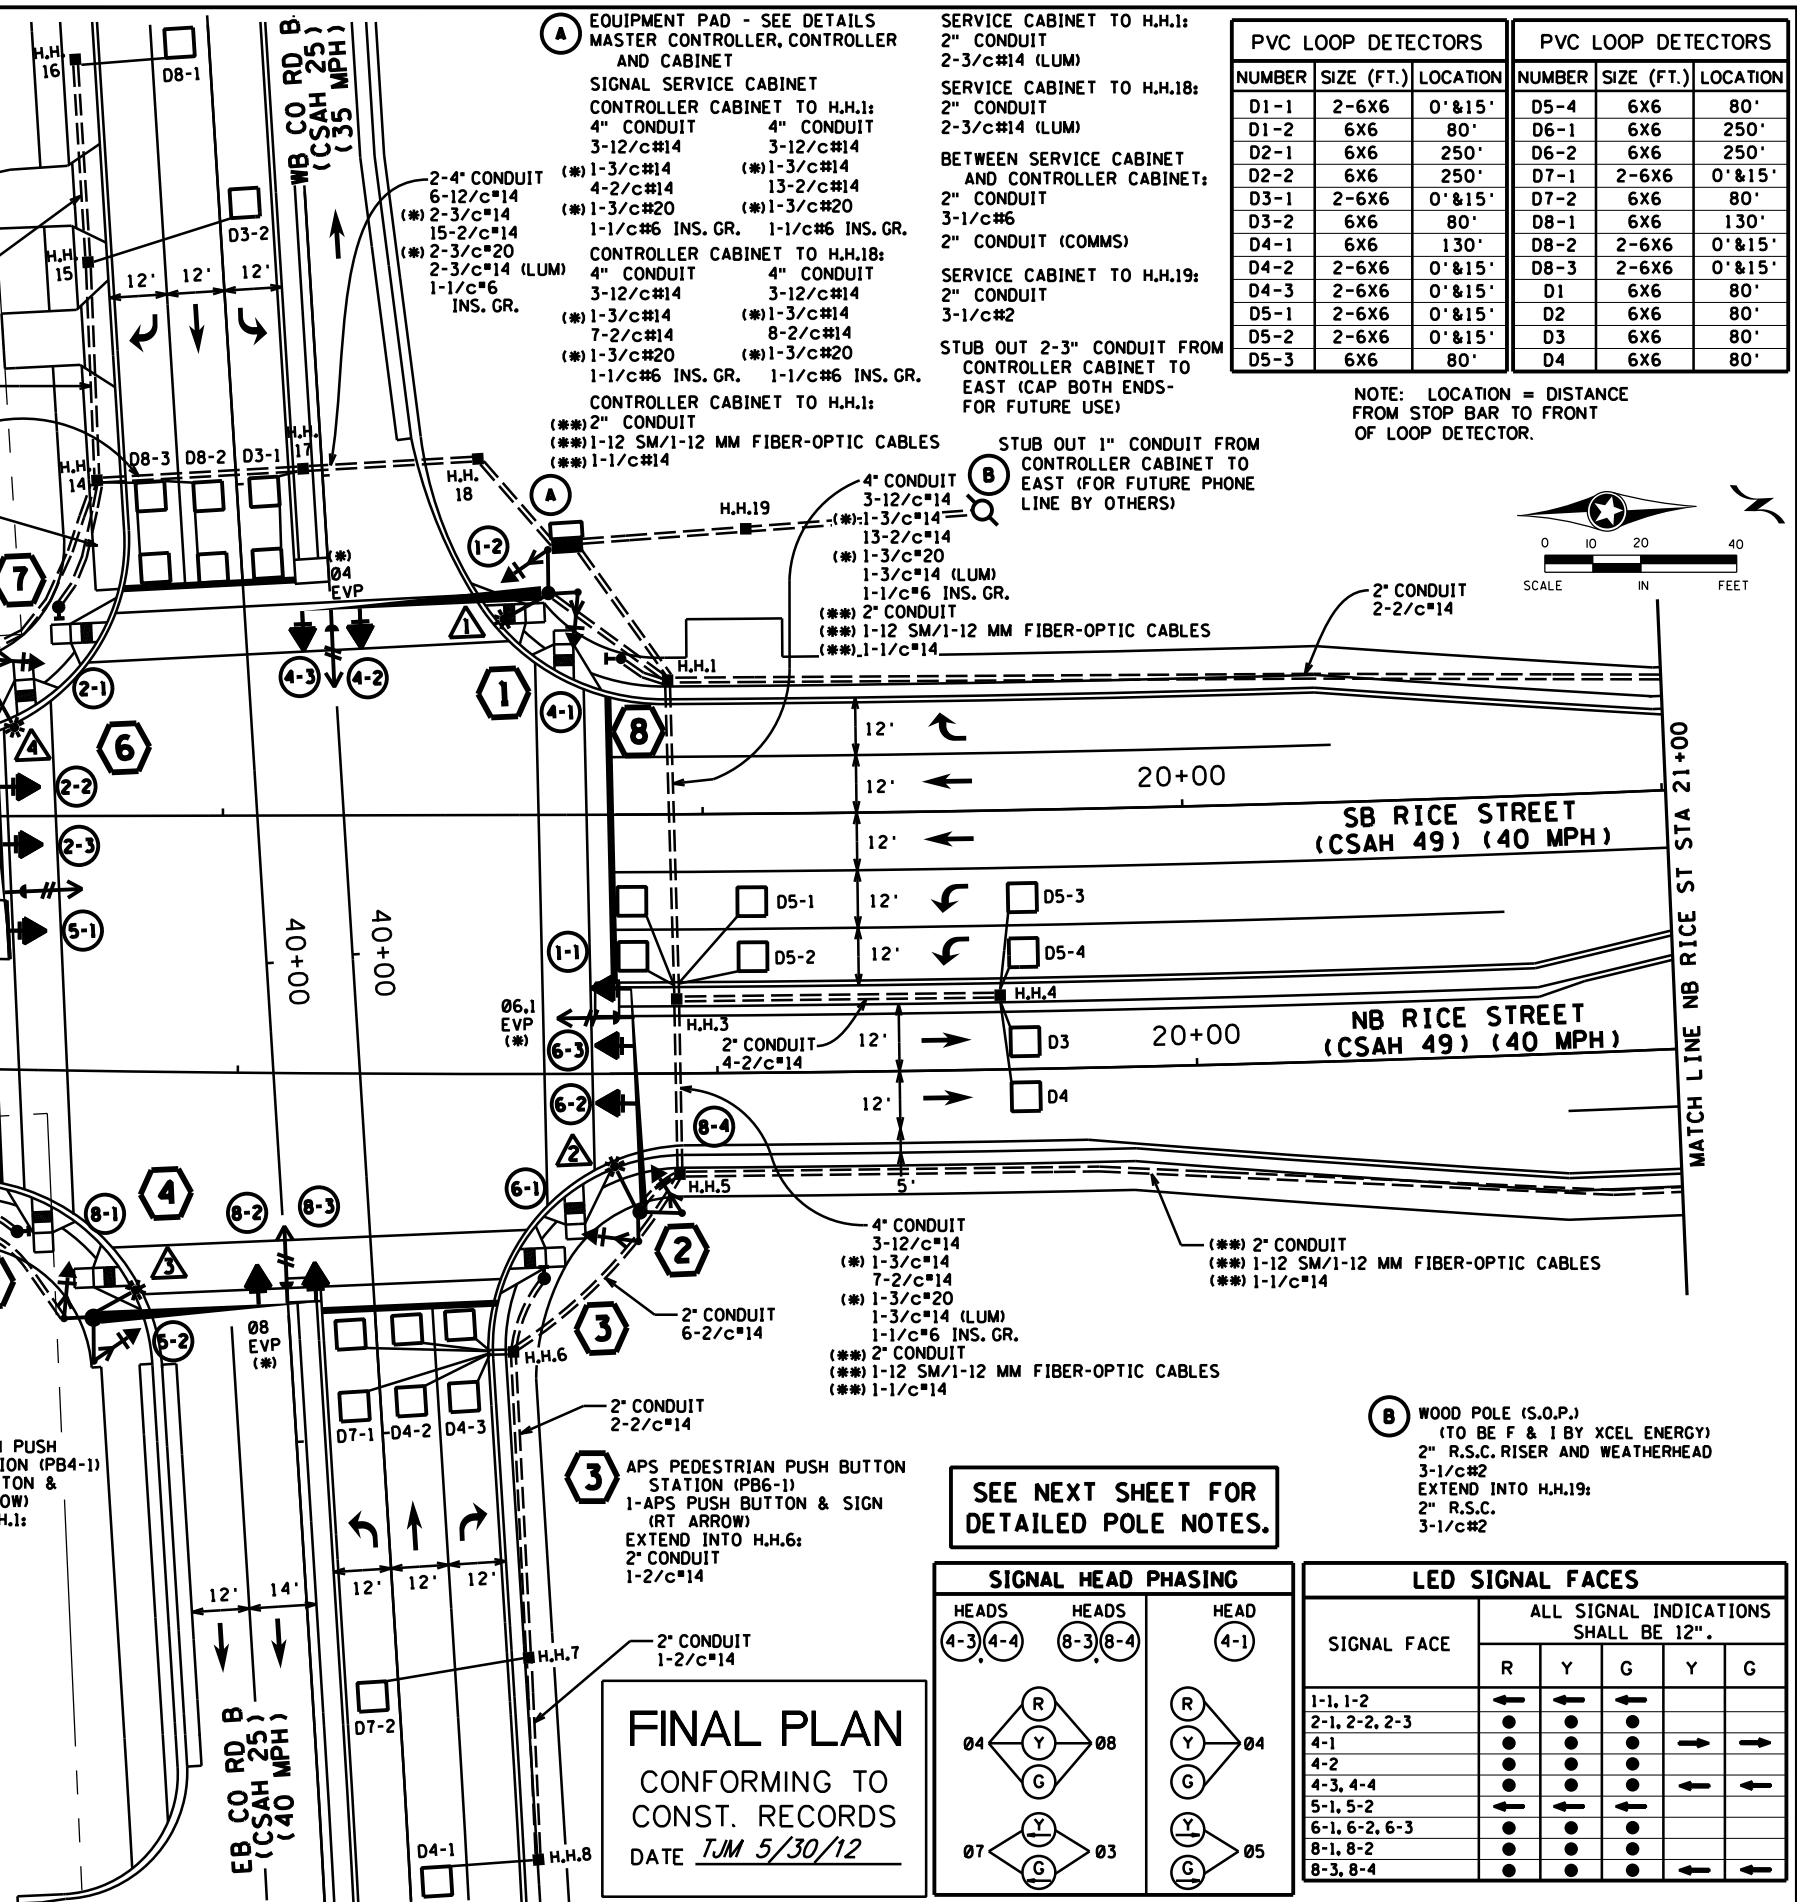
(A) EQUIPMENT PAD - SEE DETAILS
MASTER CONTROLLER, CONTROLLER AND CABINET
SIGNAL SERVICE CABINET
CONTROLLER CABINET TO H.H.1:
4" CONDUIT 3-12/c#14 (*)1-3/c#14 4-2/c#14 (*)1-3/c#20 1-1/c#6 INS. GR.
4" CONDUIT 3-12/c#14 (*)1-3/c#14 13-2/c#14 (*)1-3/c#20 1-1/c#6 INS. GR.
CONTROLLER CABINET TO H.H.18:
4" CONDUIT 3-12/c#14 (*)1-3/c#14 7-2/c#14 (*)1-3/c#20 1-1/c#6 INS. GR.
4" CONDUIT 3-12/c#14 (*)1-3/c#14 8-2/c#14 (*)1-3/c#20 1-1/c#6 INS. GR.
CONTROLLER CABINET TO H.H.1:
(**)2" CONDUIT
(**)1-12 SM/1-12 MM FIBER-OPTIC CABLES
(**)1-1/c#14

SERVICE CABINET TO H.H.1:
2" CONDUIT
2-3/c#14 (LUM)
SERVICE CABINET TO H.H.18:
2" CONDUIT
2-3/c#14 (LUM)
BETWEEN SERVICE CABINET AND CONTROLLER CABINET:
2" CONDUIT
3-1/c#6
2" CONDUIT (COMMS)
SERVICE CABINET TO H.H.19:
2" CONDUIT
3-1/c#2
STUB OUT 2-3" CONDUIT FROM CONTROLLER CABINET TO EAST (CAP BOTH ENDS-FOR FUTURE USE)

| PVC LOOP DETECTORS | | |
|---|---|---|
| NUMBER | SIZE (FT.) | LOCATION |
| D1-1 | 2-6X6 | 0'&15' |
| D1-2 | 6X6 | 80' |
| D2-1 | 6X6 | 250' |
| D2-2 | 6X6 | 250' |
| D3-1 | 2-6X6 | 0'&15' |
| D3-2 | 6X6 | 80' |
| D4-1 | 6X6 | 130' |
| D4-2 | 2-6X6 | 0'&15' |
| D4-3 | 2-6X6 | 0'&15' |
| D5-1 | 2-6X6 | 0'&15' |
| D5-2 | 2-6X6 | 0'&15' |
| D5-3 | 6X6 | 80' |

| PVC LOOP DETECTORS | | |
|---|---|---|
| NUMBER | SIZE (FT.) | LOCATION |
| D5-4 | 6X6 | 80' |
| D6-1 | 6X6 | 250' |
| D6-2 | 6X6 | 250' |
| D7-1 | 2-6X6 | 0'&15' |
| D7-2 | 6X6 | 80' |
| D8-1 | 6X6 | 130' |
| D8-2 | 2-6X6 | 0'&15' |
| D8-3 | 2-6X6 | 0'&15' |
| D1 | 6X6 | 80' |
| D2 | 6X6 | 80' |
| D3 | 6X6 | 80' |
| D4 | 6X6 | 80' |

NOTE: LOCATION = DISTANCE FROM STOP BAR TO FRONT OF LOOP DETECTOR.

STUB OUT 1" CONDUIT FROM (B) CONTROLLER CABINET TO EAST (FOR FUTURE PHONE LINE BY OTHERS)

0 10 20 40
SCALE IN FEET

H.H. 16 D8-1 WB CO RD B (CSAH 25) (35 MPH)
2-4" CONDUIT 6-12/c#14 (*) 2-3/c#14 15-2/c#14 (*) 2-3/c#20 2-3/c#14 (LUM) 1-1/c#6 INS. GR.
H.H. 15 D3-2 12' 12' 12'
H.H. 14 D8-3 D8-2 D3-1 H.H. 17 H.H. 18 (A) H.H.19
(*) 04 EVP 7 (1-2) 1 (4-3) (4-2)
4" CONDUIT 3-12/c#14 (*)1-3/c#14 13-2/c#14 (*) 1-3/c#20 1-3/c#14 (LUM) 1-1/c#6 INS. GR. (**) 2" CONDUIT (**) 1-12 SM/1-12 MM FIBER-OPTIC CABLES (**) 1-1/c#14
2" CONDUIT 2-2/c#14
H.H.1 (2-1) 6 4 (1) (4-1) (8) (2-2) (2-3) (5-1)
12' 12' 12' 12' 12' 20+00 SB RICE STREET (CSAH 49) (40 MPH)
D5-1 D5-2 D5-3 D5-4 40+00 40+00 (1-1)
MATCH LINE NB RICE ST STA 21+00
06.1 EVP (*) H.H.3 H.H.4 2" CONDUIT 4-2/c#14 12' 12' D3 D4 20+00 NB RICE STREET (CSAH 49) (40 MPH)
(6-3) (6-2) 2 (8-4) (6-1) H.H.5 5' (8-1) 4 (8-2) (8-3) 3 (5-2) 08 EVP (*) 2 3 H.H.6
4" CONDUIT 3-12/c#14 (*) 1-3/c#14 7-2/c#14 (*) 1-3/c#20 1-3/c#14 (LUM) 1-1/c#6 INS. GR. (**) 2" CONDUIT (**) 1-12 SM/1-12 MM FIBER-OPTIC CABLES (**) 1-1/c#14
(**) 2" CONDUIT (**) 1-12 SM/1-12 MM FIBER-OPTIC CABLES (**) 1-1/c#14
2" CONDUIT 6-2/c#14
D7-1 D4-2 D4-3 2" CONDUIT 2-2/c#14
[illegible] PUSH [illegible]ION (PB4-1) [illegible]TON & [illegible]OW) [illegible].1:

(3) APS PEDESTRIAN PUSH BUTTON STATION (PB6-1)
1-APS PUSH BUTTON & SIGN (RT ARROW)
EXTEND INTO H.H.6:
2" CONDUIT
1-2/c#14

SEE NEXT SHEET FOR DETAILED POLE NOTES.

(B) WOOD POLE (S.O.P.) (TO BE F & I BY XCEL ENERGY)
2" R.S.C. RISER AND WEATHERHEAD
3-1/c#2
EXTEND INTO H.H.19:
2" R.S.C.
3-1/c#2

12' 14' 12' 12' 12' H.H.7 2" CONDUIT 1-2/c#14 D7-2 EB CO RD B (CSAH 25) (40 MPH) D4-1 H.H.8

FINAL PLAN
CONFORMING TO CONST. RECORDS
DATE TJM 5/30/12

SIGNAL HEAD PHASING
HEADS (4-3)(4-4) HEADS (8-3)(8-4) HEAD (4-1)
R Y G 04 08 Y G 07 03
R Y G 04 Y G 05

| LED SIGNAL FACES | | | | | |
|---|---|---|---|---|---|
| SIGNAL FACE | ALL SIGNAL INDICATIONS SHALL BE 12". | | | | |
| | R | Y | G | Y | G |
| 1-1, 1-2 | ← | ← | ← | | |
| 2-1, 2-2, 2-3 | ● | ● | ● | | |
| 4-1 | ● | ● | ● | → | → |
| 4-2 | ● | ● | ● | | |
| 4-3, 4-4 | ● | ● | ● | ← | ← |
| 5-1, 5-2 | ← | ← | ← | | |
| 6-1, 6-2, 6-3 | ● | ● | ● | | |
| 8-1, 8-2 | ● | ● | ● | | |
| 8-3, 8-4 | ● | ● | ● | ← | ← |